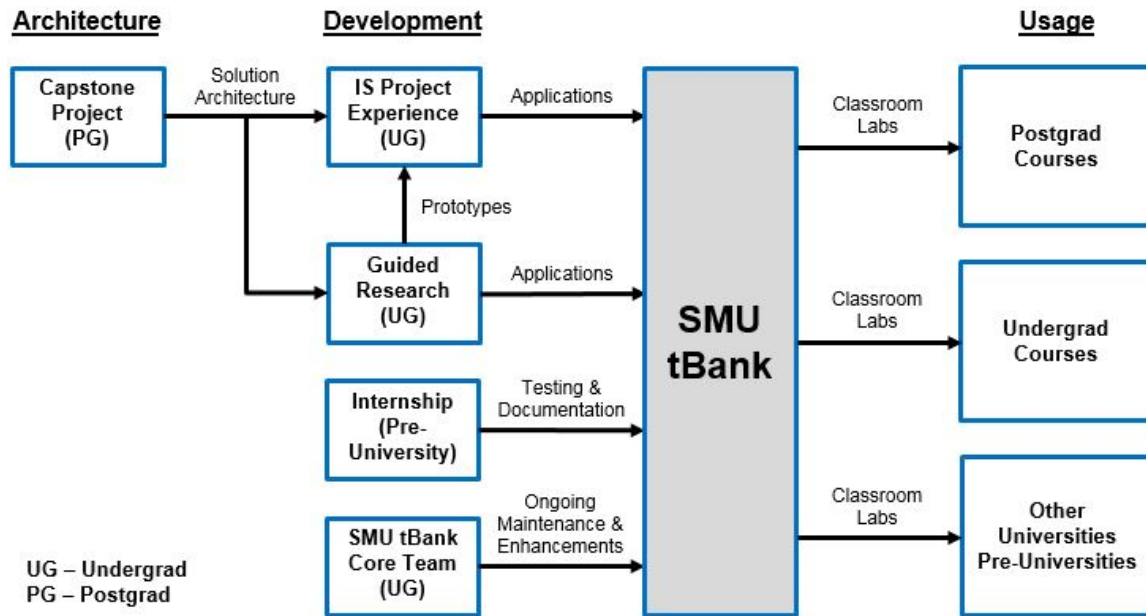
Architecture

Development

Usage

Capstone Project (PG)

Solution Architecture

IS Project Experience (UG)

Applications

Prototypes

Guided Research (UG)

Applications

Internship (Pre-University)

Testing & Documentation

SMU tBank Core Team (UG)

Ongoing Maintenance & Enhancements

SMU tBank

Classroom Labs

Postgrad Courses

Classroom Labs

Undergrad Courses

Classroom Labs

Other Universities Pre-Universities

UG – Undergrad
PG – Postgrad